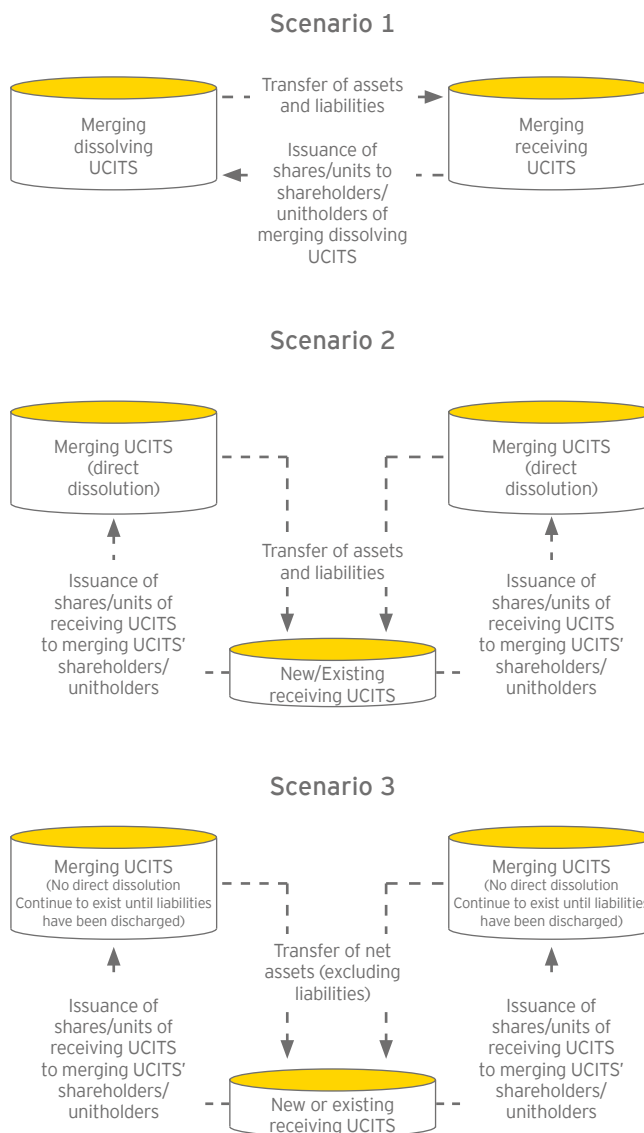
Scenario 1

Merging dissolving UCITS

Transfer of assets and liabilities

Merging receiving UCITS

Issuance of shares/units to shareholders/ unitholders of merging dissolving UCITS

Scenario 2

Merging UCITS (direct dissolution)

Merging UCITS (direct dissolution)

Transfer of assets and liabilities

Issuance of shares/units of receiving UCITS to merging UCITS' shareholders/ unitholders

Issuance of shares/units of receiving UCITS to merging UCITS' shareholders/ unitholders

New/Existing receiving UCITS

Scenario 3

Merging UCITS (No direct dissolution Continue to exist until liabilities have been discharged)

Merging UCITS (No direct dissolution Continue to exist until liabilities have been discharged)

Transfer of net assets (excluding liabilities)

Issuance of shares/units of receiving UCITS to merging UCITS' shareholders/ unitholders

Issuance of shares/units of receiving UCITS to merging UCITS' shareholders/ unitholders

New or existing receiving UCITS